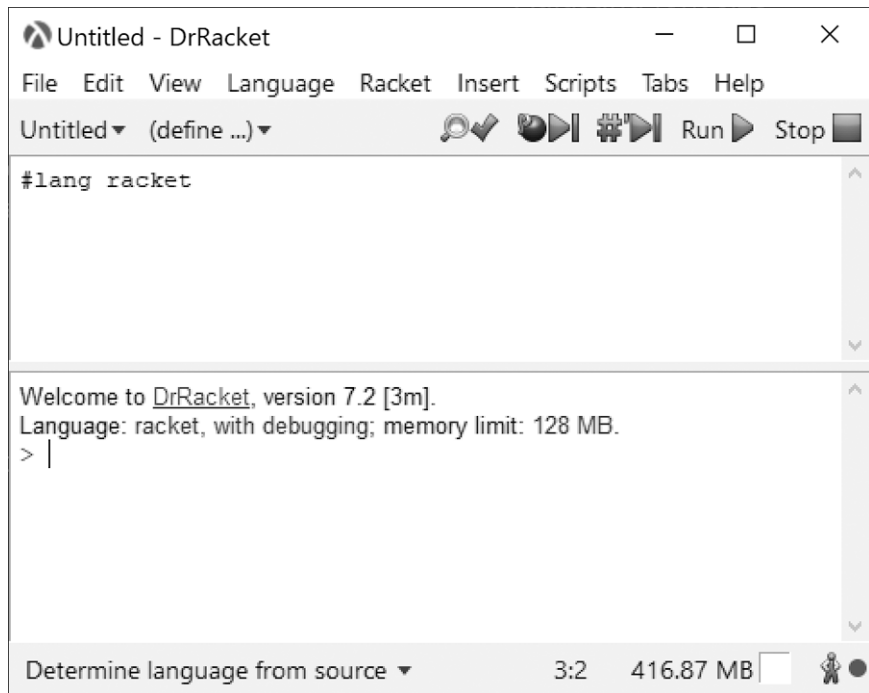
Untitled - DrRacket

File Edit View Language Racket Insert Scripts Tabs Help

Untitled ▾ (define ...) ▾ Run Stop

#lang racket

Welcome to DrRacket, version 7.2 [3m].
Language: racket, with debugging; memory limit: 128 MB.
>

Determine language from source ▾ 3:2 416.87 MB